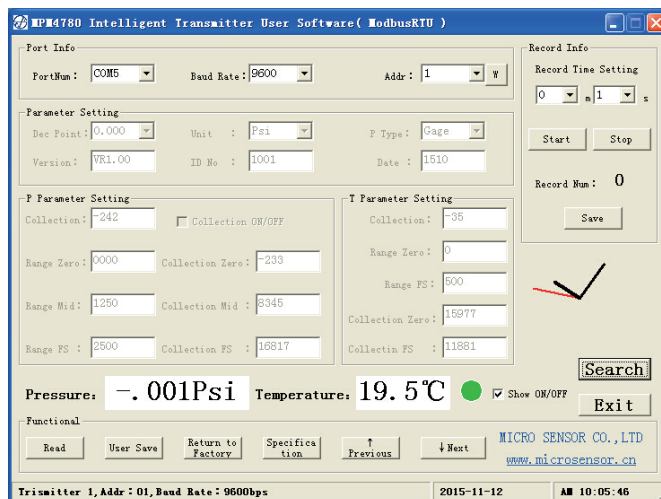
MPM4780 Intelligent Transmitter User Software( ModbusRTU )

Port Info
PortNum: COM5
Baud Rate: 9600
Addr: 1
W

Record Info
Record Time Setting
0 m 1 s
Start
Stop
Record Num: 0
Save

Parameter Setting
Dec Point: 0.000
Unit : Psi
P Type: Gage
Version: VR1.00
ID No : 1001
Date : 1510

P Parameter Setting
Collection: -242
Collection ON/OFF
Range Zero: 0000
Collection Zero: -233
Range Mid: 1250
Collection Mid : 8345
Range FS : 2500
Collection FS : 16817

T Parameter Setting
Collection: -35
Range Zero: 0
Range FS: 500
Collection Zero: 15977
Collectin FS : 11881

Search
Pressure: -.001Psi
Temperature: 19.5℃
Show ON/OFF
Exit

Functional
Read
User Save
Return to Factory
Specification
↑ Previous
↓Next
MICRO SENSOR CO.,LTD
www.microsensor.cn

Trismitter 1,Addr: 01,Baud Rate: 9600bps
2015-11-12
AM 10:05:46